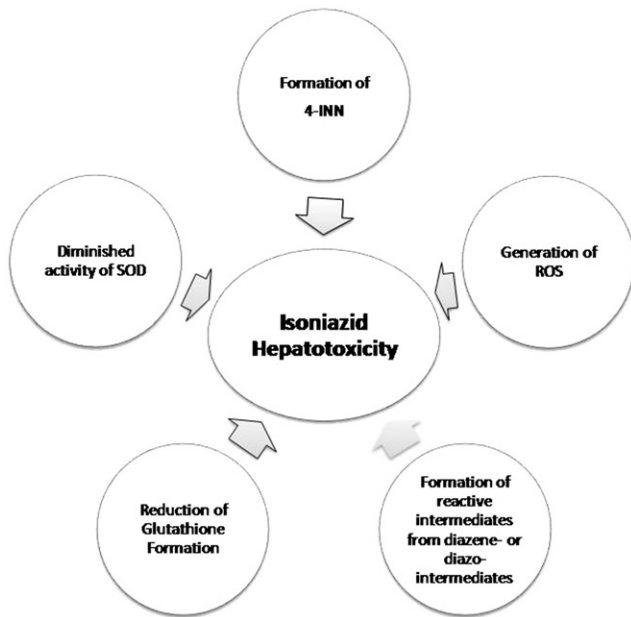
Formation of
4-INN

Diminished activity of SOD

Generation of ROS

Isoniazid Hepatotoxicity

Reduction of Glutathione Formation

Formation of reactive intermediates from diazene- or diazo-intermediates